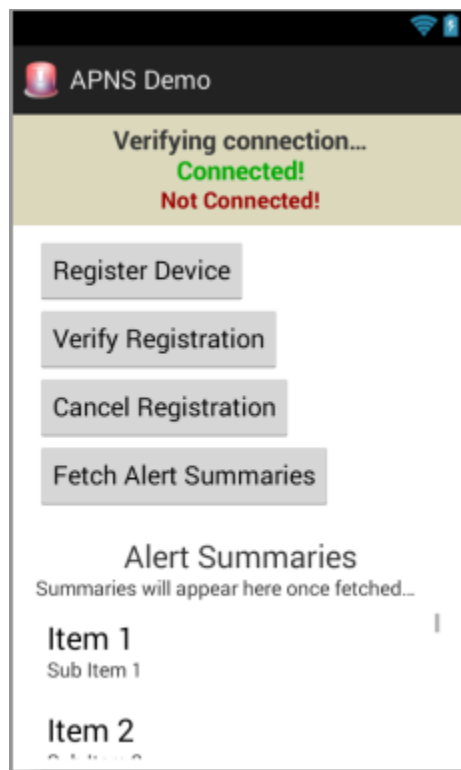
APNS Demo

Verifying connection...
Connected!
Not Connected!

Register Device

Verify Registration

Cancel Registration

Fetch Alert Summaries

Alert Summaries
Summaries will appear here once fetched...

Item 1
Sub Item 1

Item 2
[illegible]